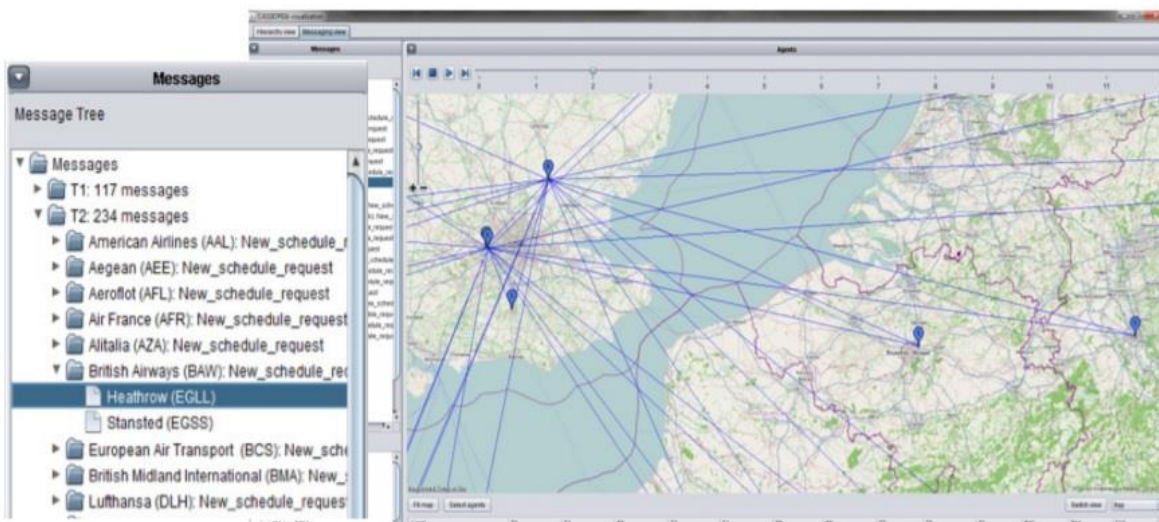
Messages

Message Tree

Messages
T1: 117 messages
T2: 234 messages
American Airlines (AAL): New_schedule_r
Aegean (AEE): New_schedule_request
Aeroflot (AFL): New_schedule_request
Air France (AFR): New_schedule_request
Alitalia (AZA): New_schedule_request
British Airways (BAW): New_schedule_re
Heathrow (EGLL)
Stansted (EGSS)
European Air Transport (BCS): New_sche
British Midland International (BMA): New_
Lufthansa (DLH): New_schedule_reques

Hierarchy view
Messaging view
Messages
Agents
1
2
3
4
5
6
7
8
9
10
11
Fit map
Select agents
Switch view